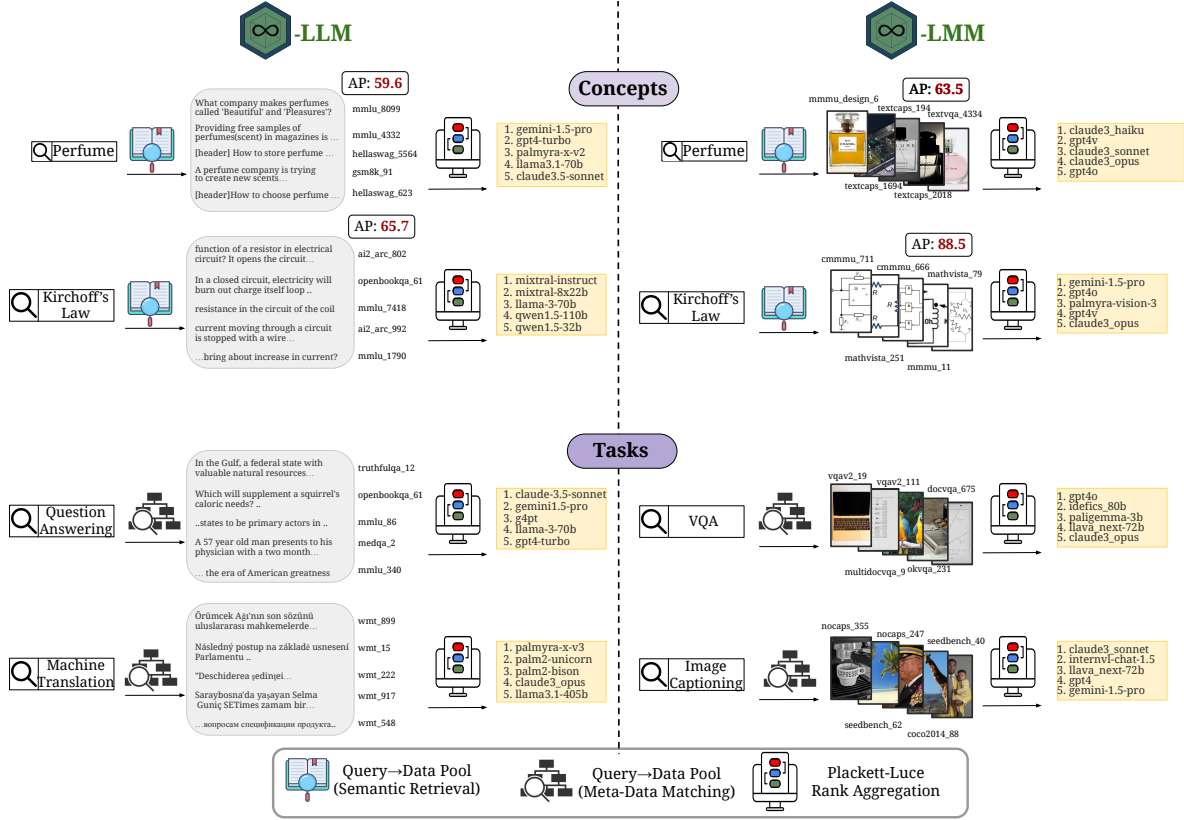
-LLM

-LMM

Concepts

AP: 59.6

Perfume

What company makes perfumes called 'Beautiful' and 'Pleasures'? mmlu_8099
Providing free samples of perfumes(scent) in magazines is ... mmlu_4332
[header] How to store perfume ... hellaswag_5564
A perfume company is trying to create new scents... gsm8k_91
[header]How to choose perfume ... hellaswag_623

1. gemini-1.5-pro
2. gpt4-turbo
3. palmyra-x-v2
4. llama3.1-70b
5. claude3.5-sonnet

AP: 63.5

Perfume

mmmu_design_6
textcaps_194
textvqa_4334
textcaps_1694
textcaps_2018

1. claude3_haiku
2. gpt4v
3. claude3_sonnet
4. claude3_opus
5. gpt4o

AP: 65.7

Kirchoff's Law

function of a resistor in electrical circuit? It opens the circuit... ai2_arc_802
In a closed circuit, electricity will burn out charge itself loop .. openbookqa_61
resistance in the circuit of the coil mmlu_7418
current moving through a circuit is stopped with a wire... ai2_arc_992
...bring about increase in current? mmlu_1790

1. mixtral-instruct
2. mixtral-8x22b
3. llama-3-70b
4. qwen1.5-110b
5. qwen1.5-32b

AP: 88.5

Kirchoff's Law

cmmmu_711
cmmmu_666
mathvista_79
mathvista_251
mmmu_11

1. gemini-1.5-pro
2. gpt4o
3. palmyra-vision-3
4. gpt4v
5. claude3_opus

Tasks

Question Answering

In the Gulf, a federal state with valuable natural resources... truthfulqa_12
Which will supplement a squirrel's caloric needs? .. openbookqa_61
...states to be primary actors in .. mmlu_86
A 57 year old man presents to his physician with a two month... medqa_2
... the era of American greatness mmlu_340

1. claude-3.5-sonnet
2. gemini1.5-pro
3. g4pt
4. llama-3-70b
5. gpt4-turbo

VQA

vqav2_19
vqav2_111
docvqa_675
multidocvqa_9
okvqa_231

1. gpt4o
2. idefics_80b
3. paligemma-3b
4. llava_next-72b
5. claude3_opus

Machine Translation

Örümcek Ağı'nın son sözünü uluslararası mahkemelerde... wmt_899
Následný postup na základě usnesení Parlamentu .. wmt_15
"Deschiderea ședinței... wmt_222
Saraybosna'da yaşayan Selma Guniç SETimes zamam bir... wmt_917
...вопросам спецификации продукта.. wmt_548

1. palmyra-x-v3
2. palm2-unicorn
3. palm2-bison
4. claude3_opus
5. llama3.1-405b

Image Captioning

nocaps_355
nocaps_247
seedbench_40
seedbench_62
coco2014_88

1. claude3_sonnet
2. internvl-chat-1.5
3. llava_next-72b
4. gpt4
5. gemini-1.5-pro

Query→Data Pool (Semantic Retrieval)
Query→Data Pool (Meta-Data Matching)
Plackett-Luce Rank Aggregation